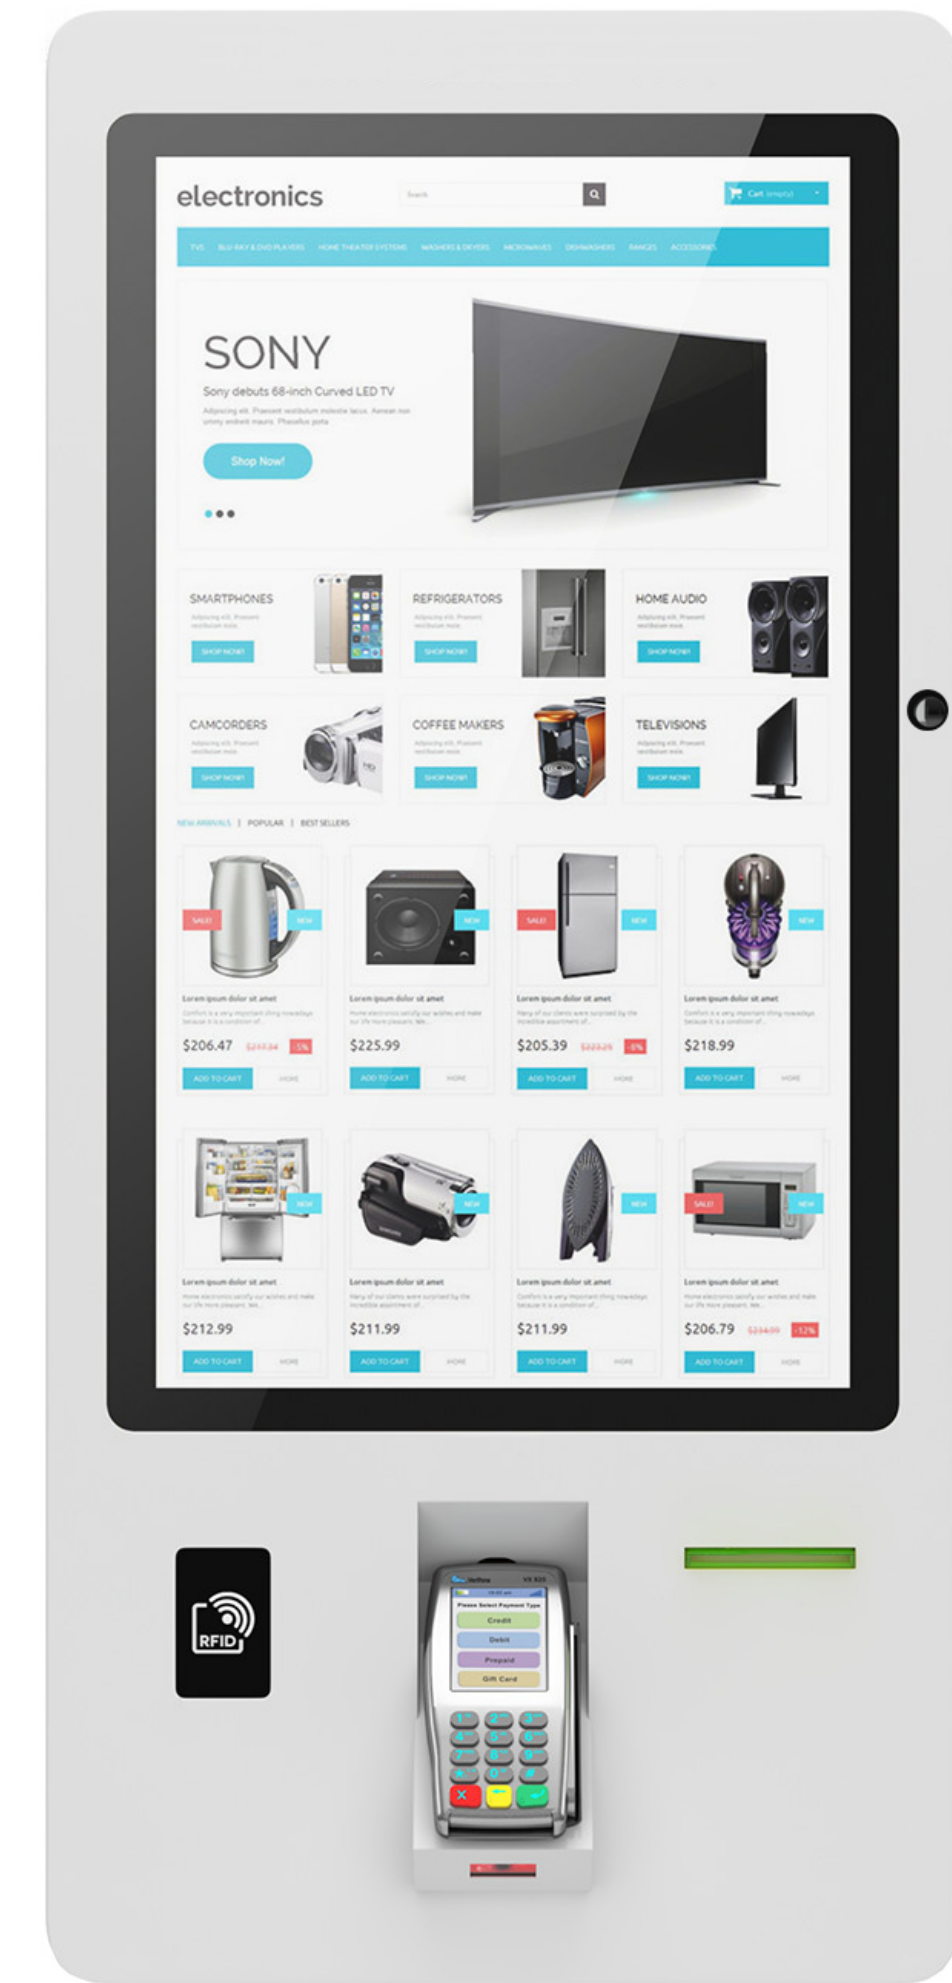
electronics

Search

Cart (empty)

TVS BLU-RAY & DVD PLAYERS HOME THEATER SYSTEMS WASHERS & DRYERS MICROWAVES DISHWASHERS RANGES ACCESSORIES

SONY

Sony debuts 68-inch Curved LED TV

Adipiscing elit. Praesent vestibulum molestie lacus. Aenean non ummy endrerit mauris. Phasellus porta

Shop Now!

SMARTPHONES
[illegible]
SHOP NOW!

REFRIGERATORS
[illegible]
SHOP NOW!

HOME AUDIO
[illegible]
SHOP NOW!

CAMCORDERS
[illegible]
SHOP NOW!

COFFEE MAKERS
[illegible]
SHOP NOW!

TELEVISIONS
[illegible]
SHOP NOW!

NEW ARRIVALS | POPULAR | BEST SELLERS

SALE! NEW
Lorem ipsum dolor sit amet
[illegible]
$206.47 $217.34 -5%
ADD TO CART MORE

NEW
Lorem ipsum dolor sit amet
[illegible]
$225.99
ADD TO CART MORE

SALE! NEW
Lorem ipsum dolor sit amet
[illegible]
$205.39 $223.25 -8%
ADD TO CART MORE

NEW
Lorem ipsum dolor sit amet
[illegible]
$218.99
ADD TO CART MORE

NEW
Lorem ipsum dolor sit amet
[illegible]
$212.99
ADD TO CART MORE

NEW
Lorem ipsum dolor sit amet
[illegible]
$211.99
ADD TO CART MORE

NEW
Lorem ipsum dolor sit amet
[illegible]
$211.99
ADD TO CART MORE

SALE! NEW
Lorem ipsum dolor sit amet
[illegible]
$206.79 $234.99 -12%
ADD TO CART MORE

RFID

Verifone VX 820
Please Select Payment Type
Credit
Debit
Prepaid
Gift Card